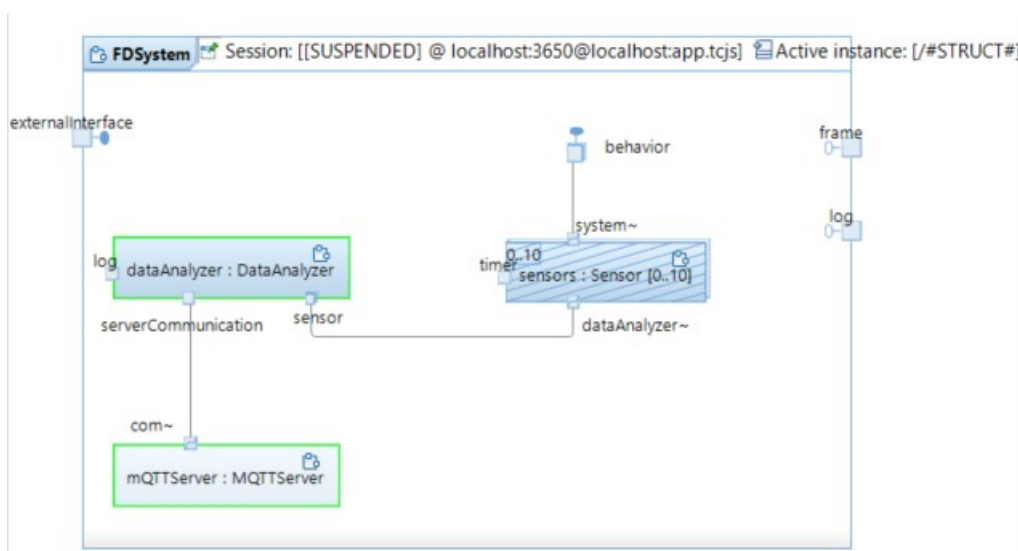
FDSystem Session: [[SUSPENDED] @ localhost:3650@localhost:app.tcjs] Active instance: [/#STRUCT#]

externalInterface

behavior

frame

log

system~

log dataAnalyzer : DataAnalyzer

timer 0..10 sensors : Sensor [0..10]

serverCommunication

sensor

dataAnalyzer~

com~

mQTTServer : MQTTServer